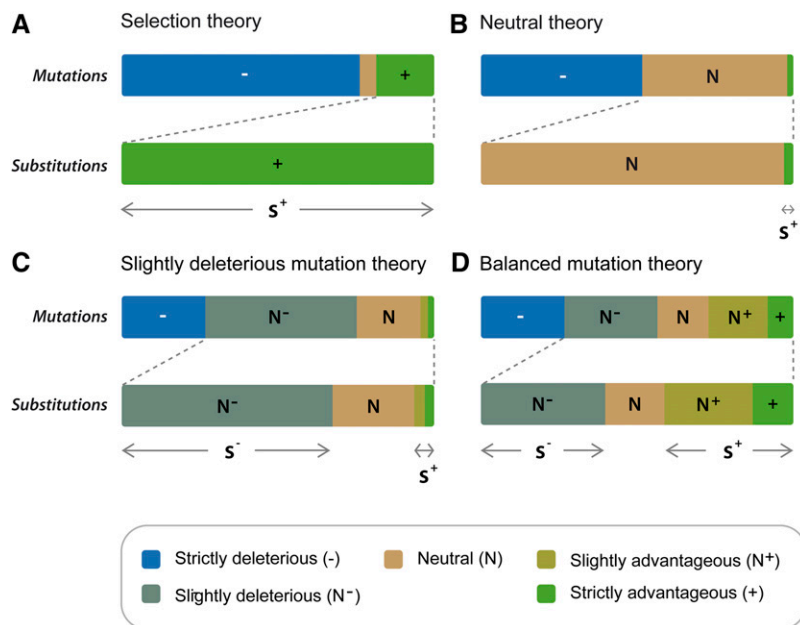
A Selection theory

Mutations

-

+

Substitutions

+

$s^+$

B Neutral theory

-

N

N

$s^+$

C Slightly deleterious mutation theory

Mutations

-

$N^-$

N

Substitutions

$N^-$

N

$s^-$

$s^+$

D Balanced mutation theory

-

$N^-$

N

$N^+$

+

$N^-$

N

$N^+$

+

$s^-$

$s^+$

Strictly deleterious (-)

Neutral (N)

Slightly advantageous ($N^+$)

Slightly deleterious ($N^-$)

Strictly advantageous (+)